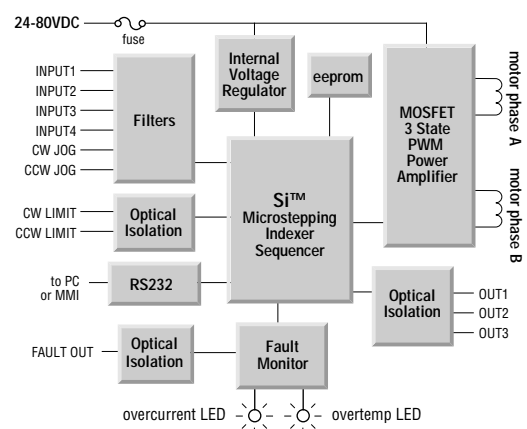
24-80VDC

fuse

INPUT1
INPUT2
INPUT3
INPUT4
CW JOG
CCW JOG

Filters

Internal Voltage Regulator

eeprom

MOSFET 3 State PWM Power Amplifier

motor phase A

motor phase B

CW LIMIT
CCW LIMIT

Optical Isolation

Si™ Microstepping Indexer Sequencer

to PC or MMI

RS232

Optical Isolation

OUT1
OUT2
OUT3

FAULT OUT

Optical Isolation

Fault Monitor

overcurrent LED

overtemp LED